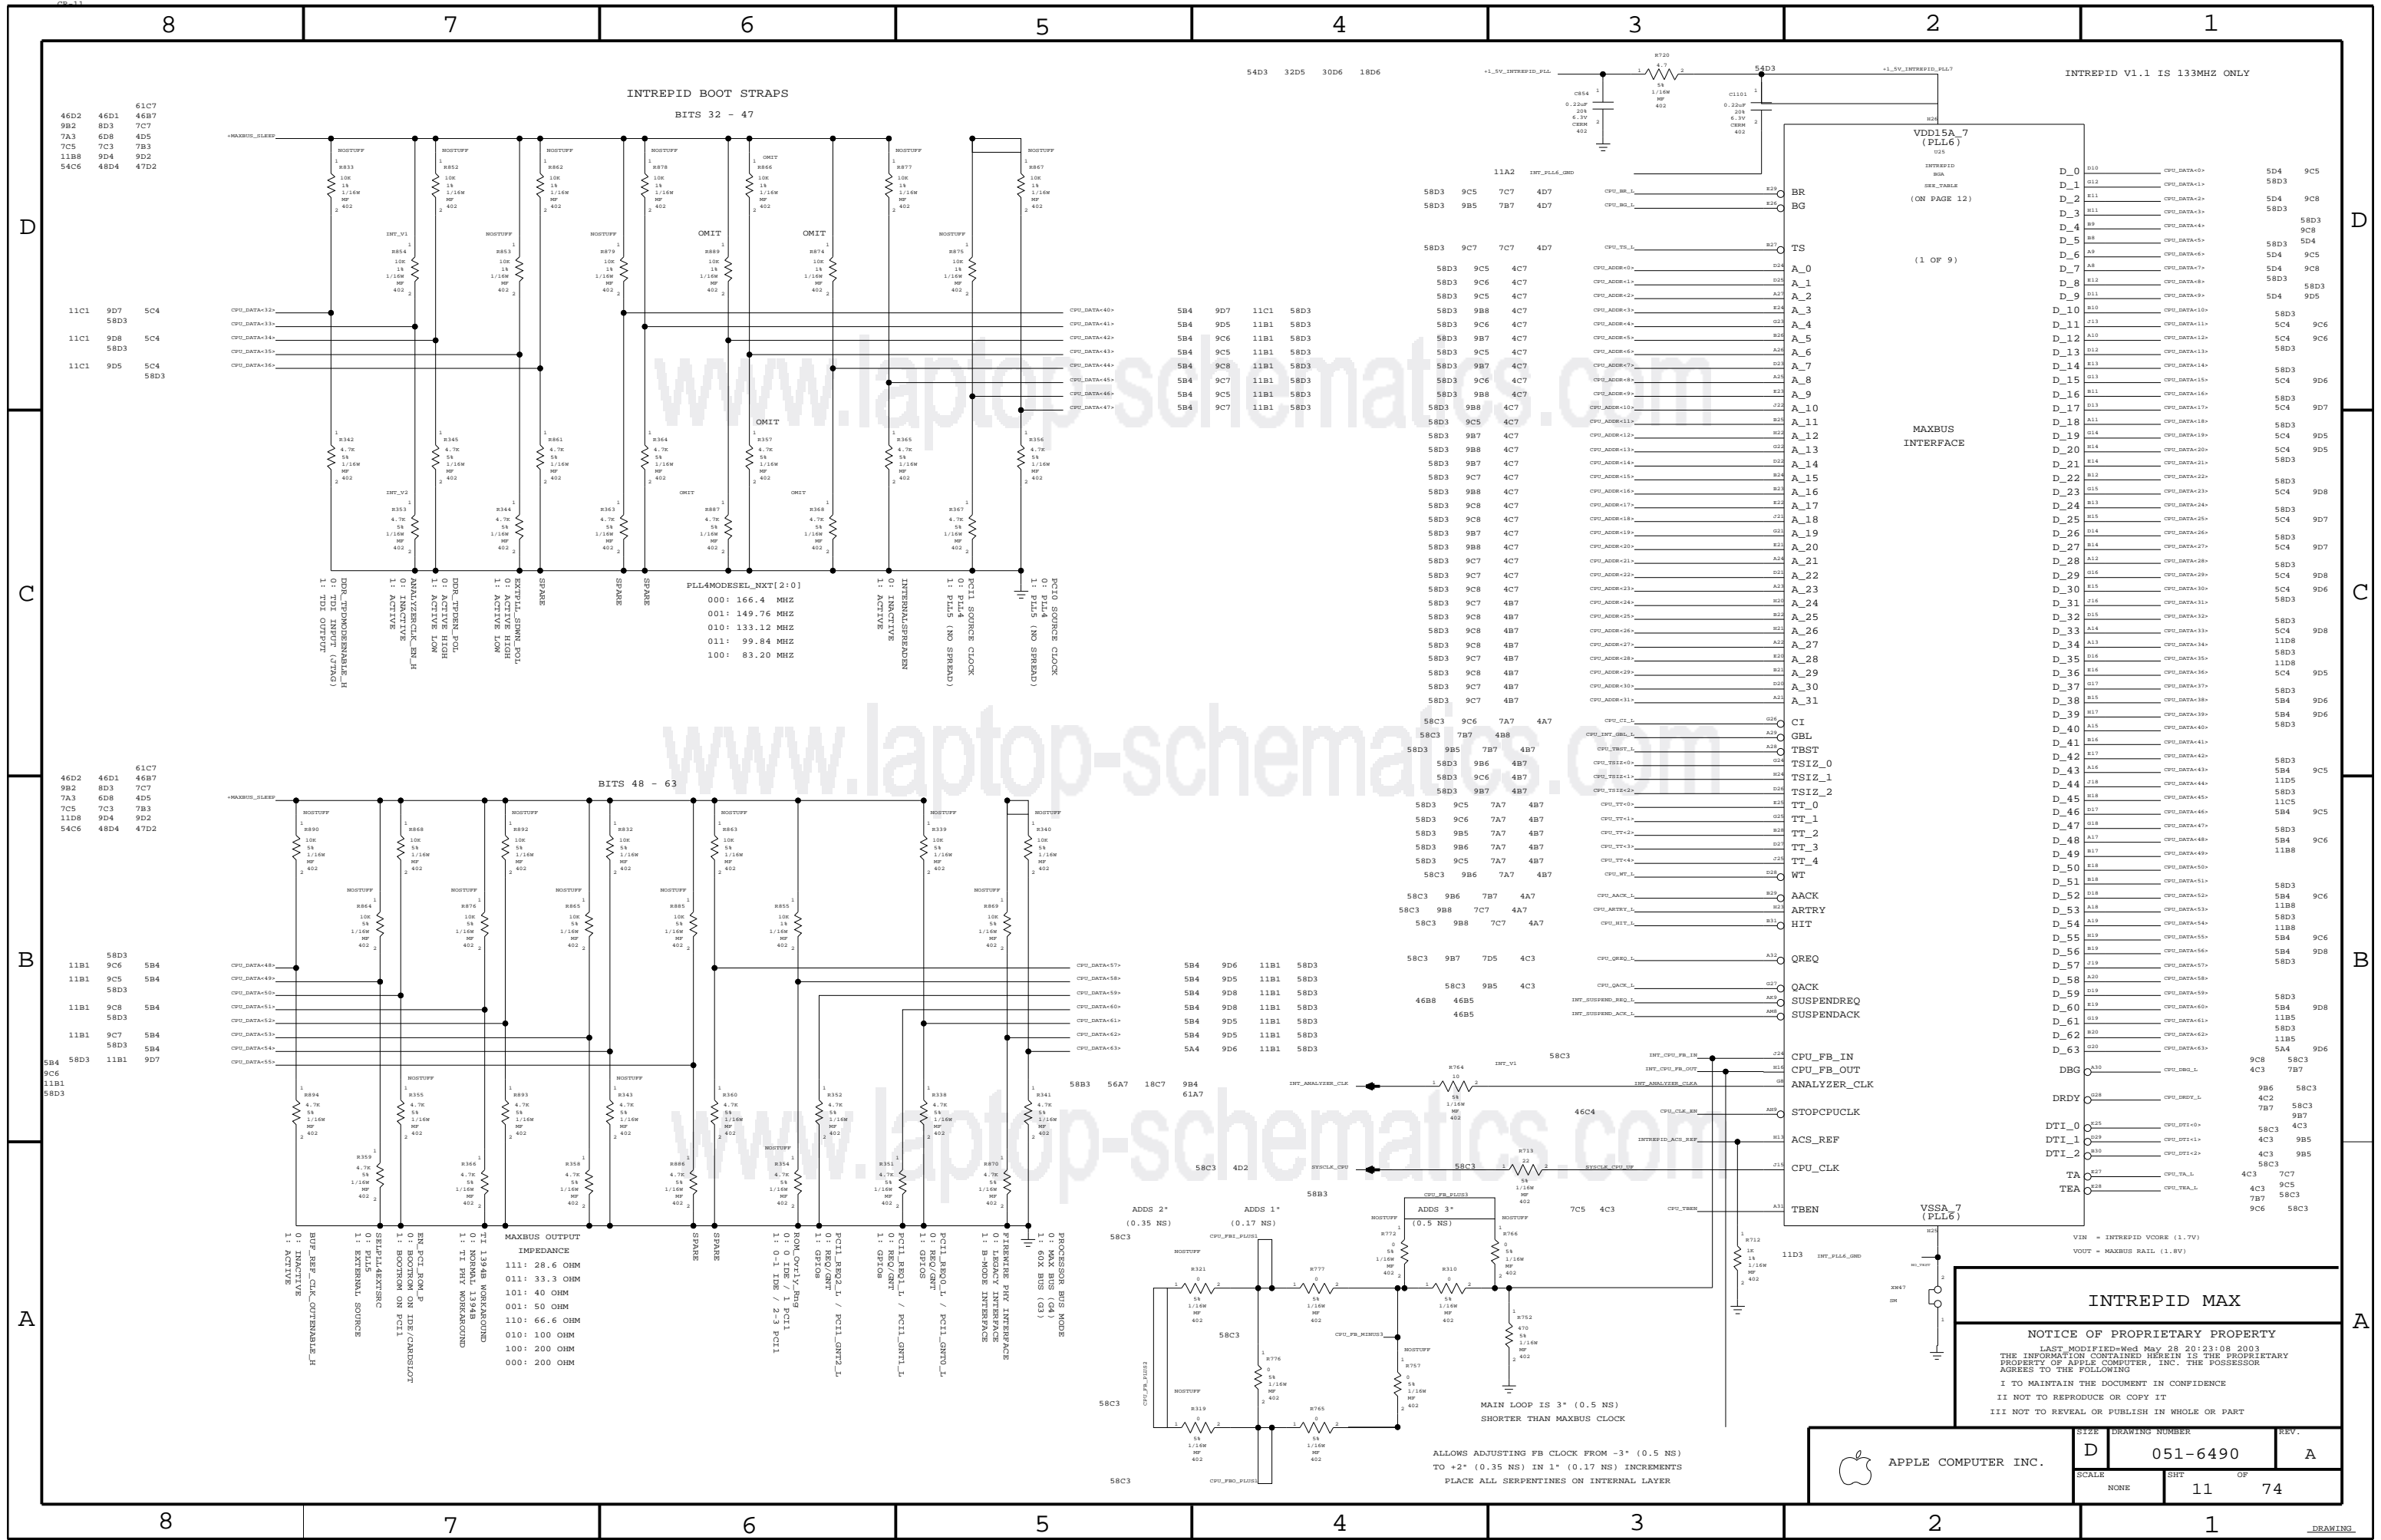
8 7 6 5 4 3 2 1

INTREPID BOOT STRAPS
BITS 32 - 47

INTREPID V1.1 IS 133MHZ ONLY

VDD15A_7
(PLL6)

INTREPID BGA
SEE_TABLE
(ON PAGE 12)
(1 OF 9)

MAXBUS INTERFACE

BR
BG
TS
A_0
A_1
A_2
A_3
A_4
A_5
A_6
A_7
A_8
A_9
A_10
A_11
A_12
A_13
A_14
A_15
A_16
A_17
A_18
A_19
A_20
A_21
A_22
A_23
A_24
A_25
A_26
A_27
A_28
A_29
A_30
A_31
CI
GBL
TBST
TSIZ_0
TSIZ_1
TSIZ_2
TT_0
TT_1
TT_2
TT_3
TT_4
WT
AACK
ARTRY
HIT
QREQ
QACK
SUSPENDREQ
SUSPENDACK
CPU_FB_IN
CPU_FB_OUT
ANALYZER_CLK
STOPCPUCLK
ACS_REF
CPU_CLK
TBEN

D_0 … D_63
DBG
DRDY
DTI_0
DTI_1
DTI_2
TA
TEA

VSSA_7
(PLL6)

PLL4MODESEL_NXT[2:0]
000: 166.4 MHZ
001: 149.76 MHZ
010: 133.12 MHZ
011: 99.84 MHZ
100: 83.20 MHZ

DDR_TPDMODEENABLE_H 0: TDI INPUT (JTAG) 1: TDI OUTPUT
ANALYZERCLK_EN_H 0: INACTIVE 1: ACTIVE
DDR_TPDEN_POL 0: ACTIVE HIGH 1: ACTIVE LOW
EXTPLL_SHNK_POL 0: ACTIVE HIGH 1: ACTIVE LOW
SPARE
SPARE
SPARE
INTERNALSPREADEN 0: INACTIVE 1: ACTIVE
PCI1 SOURCE CLOCK 0: PLL4 1: PLL5 (NO SPREAD)
PCI0 SOURCE CLOCK 0: PLL4 1: PLL5 (NO SPREAD)

BITS 48 - 63

BUF_REF_CLK_OUTENABLE_H 0: INACTIVE 1: ACTIVE
SELPLL4EXTSRC 0: PLL5 1: EXTERNAL SOURCE
EN_PCI_ROM_P 0: BOOTROM ON IDE/CARDSLOT 1: BOOTROM ON PCI1
TI 1394B WORKAROUND 0: NORMAL 1394B 1: TI PHY WORKAROUND
MAXBUS OUTPUT IMPEDANCE
111: 28.6 OHM
011: 33.3 OHM
101: 40 OHM
001: 50 OHM
110: 66.6 OHM
010: 100 OHM
100: 200 OHM
000: 200 OHM
SPARE
SPARE
ROM_OvrLy_Rsp 0: 0-IDE / 1-PCI1 1: 0-1-IDE / 2-3-PCI1
PCI1_REQ2_L / PCI1_GNT2_L 0: REQ/GNT 1: GPIOS
PCI1_REQ1_L / PCI1_GNT1_L 0: REQ/GNT 1: GPIOS
PCI1_REQ0_L / PCI1_GNT0_L 0: REQ/GNT 1: GPIOS
FIREWIRE PHY INTERFACE 0: LEGACY INTERFACE 1: B-MODE INTERFACE
PROCESSOR BUS MODE 0: MAX BUS (G4) 1: 60X BUS (G3)

ADDS 2" (0.35 NS)
ADDS 1" (0.17 NS)
ADDS 3" (0.5 NS)
MAIN LOOP IS 3" (0.5 NS) SHORTER THAN MAXBUS CLOCK
ALLOWS ADJUSTING FB CLOCK FROM -3" (0.5 NS) TO +2" (0.35 NS) IN 1" (0.17 NS) INCREMENTS
PLACE ALL SERPENTINES ON INTERNAL LAYER

VIN = INTREPID VCORE (1.7V)
VOUT = MAXBUS RAIL (1.8V)

INTREPID MAX

NOTICE OF PROPRIETARY PROPERTY
LAST_MODIFIED=Wed May 28 20:23:08 2003
THE INFORMATION CONTAINED HEREIN IS THE PROPRIETARY PROPERTY OF APPLE COMPUTER, INC. THE POSSESSOR AGREES TO THE FOLLOWING
I TO MAINTAIN THE DOCUMENT IN CONFIDENCE
II NOT TO REPRODUCE OR COPY IT
III NOT TO REVEAL OR PUBLISH IN WHOLE OR PART

APPLE COMPUTER INC.
SIZE D
DRAWING NUMBER 051-6490
REV. A
SCALE NONE
SHT 11 OF 74

www.laptop-schematics.com
www.laptop-schematics.com
www.laptop-schematics.com

DRAWING